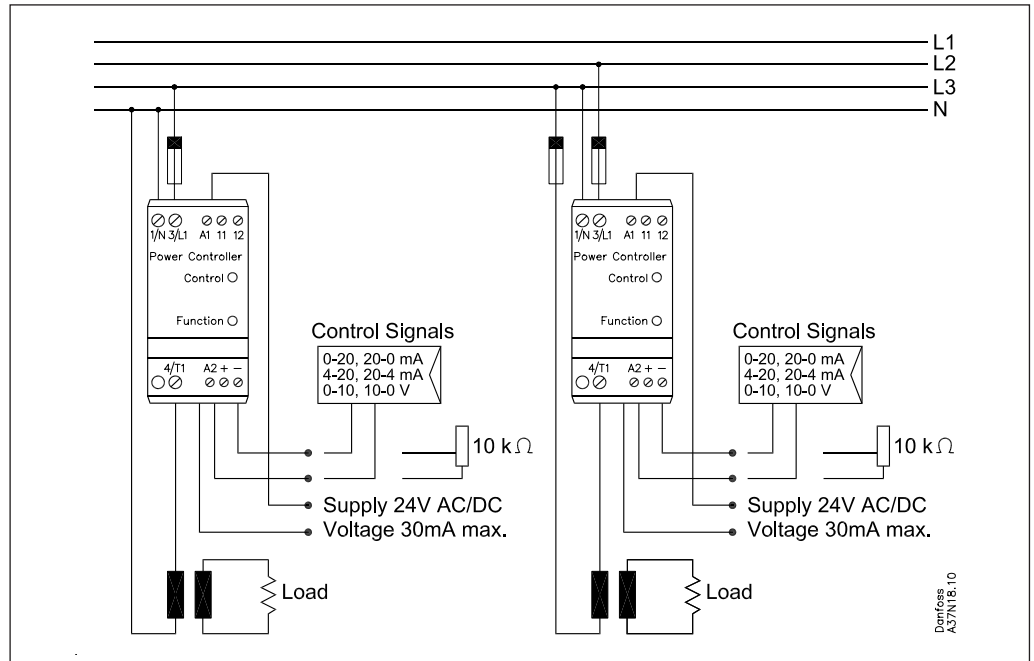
L1
L2
L3
N

1/N 3/L1 A1 11 12
Power Controller
Control
Function
4/T1 A2 + −

Control Signals
0-20, 20-0 mA
4-20, 20-4 mA
0-10, 10-0 V

10 k$\Omega$

Supply 24V AC/DC
Voltage 30mA max.

Load

1/N 3/L1 A1 11 12
Power Controller
Control
Function
4/T1 A2 + −

Control Signals
0-20, 20-0 mA
4-20, 20-4 mA
0-10, 10-0 V

10 k$\Omega$

Supply 24V AC/DC
Voltage 30mA max.

Load

Danfoss
A37N18.10